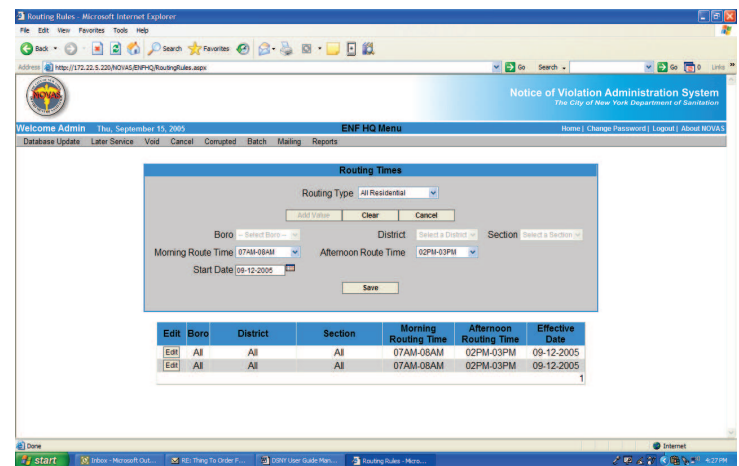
Routing Rules - Microsoft Internet Explorer

File Edit View Favorites Tools Help

Back Search Favorites

Address http://172.22.5.220/NOVAS/ENFHQ/RoutingRules.aspx Go Search Go 0 Links

NOVAS

Notice of Violation Administration System
The City of New York Department of Sanitation

Welcome Admin Thu, September 15, 2005 ENF HQ Menu Home | Change Password | Logout | About NOVAS

Database Update Later Service Void Cancel Corrupted Batch Mailing Reports

Routing Times

Routing Type All Residential

Add Value Clear Cancel

Boro -- Select Boro -- District Select a District Section Select a Section

Morning Route Time 07AM-08AM Afternoon Route Time 02PM-03PM

Start Date 09-12-2005

Save

| Edit | Boro | District | Section | Morning Routing Time | Afternoon Routing Time | Effective Date |
|---|---|---|---|---|---|---|
| Edit | All | All | All | 07AM-08AM | 02PM-03PM | 09-12-2005 |
| Edit | All | All | All | 07AM-08AM | 02PM-03PM | 09-12-2005 |
| | | | | | | 1 |

Done Internet

start Inbox - Microsoft Out... RE: Thing To Order F... DSNY User Guide Man... Routing Rules - Micro... 4:27 PM